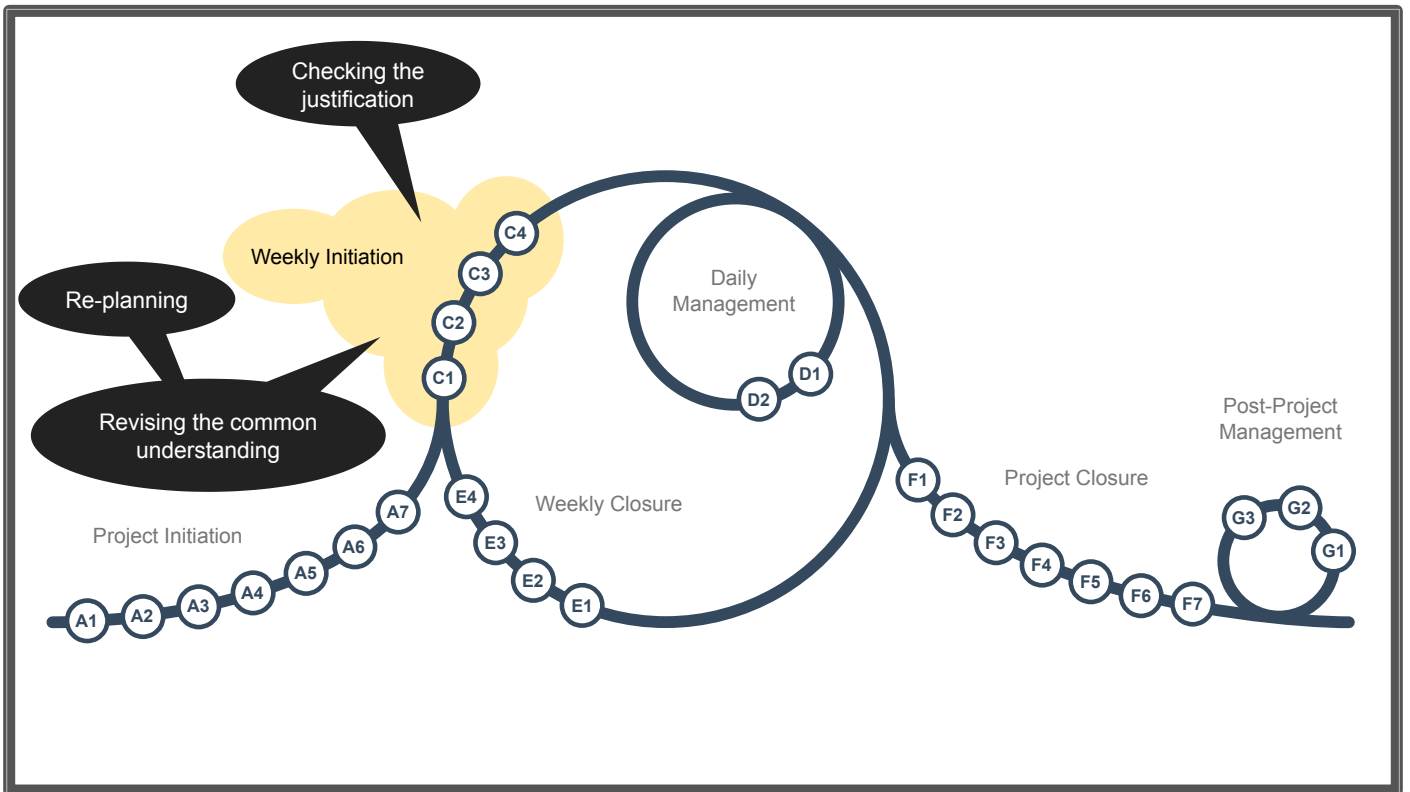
Checking the justification

Weekly Initiation

Re-planning

Revising the common understanding

C4
C3
C2
C1

Daily Management

D1
D2

Post-Project Management

Project Closure

Weekly Closure

Project Initiation

A1
A2
A3
A4
A5
A6
A7

E4
E3
E2
E1

F1
F2
F3
F4
F5
F6
F7

G3
G2
G1